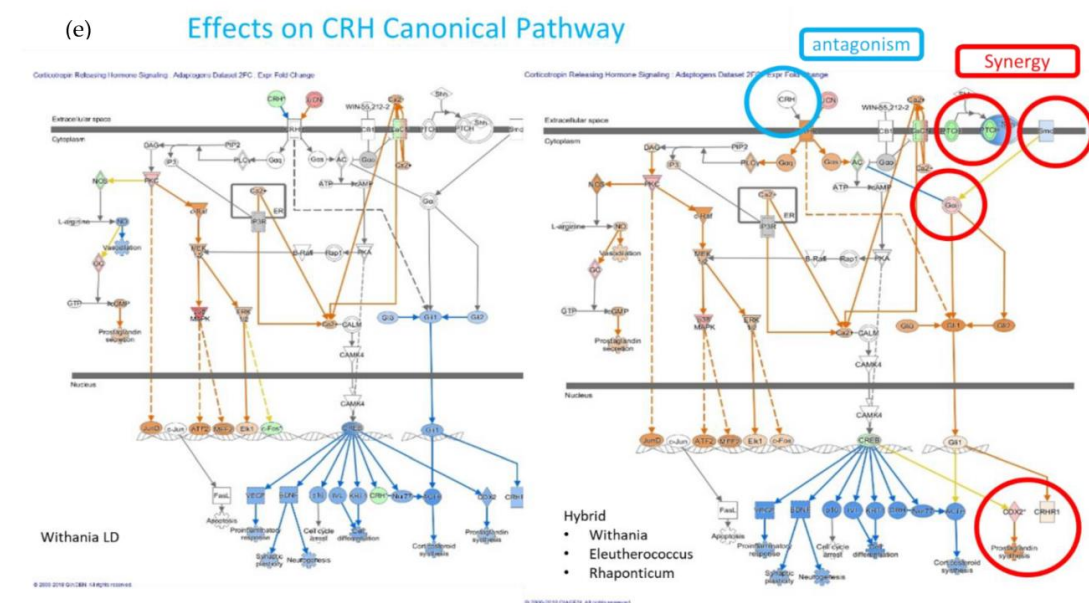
(e)

Effects on CRH Canonical Pathway

antagonism

Synergy

Corticotropin Releasing Hormone Signaling : Adaptogens Dataset 2FC : Expr Fold Change

Extracellular space
Cytoplasm
CRH
UCN
WIN-55,212-2
Shh
PTCH
DAG
PIP2
IP3
PLC
Gαq
Gαs
AC
ATP
cAMP
NOS
PKC
L-arginine
NO
Vasodilation
GC
GTP
cGMP
Prostaglandin secretion
Ca2+
IP3R
ER
MEK
MAPK
ERK 1/2
B-Raf
Rap1
PKA
Ca2+
CALM
CAMK4
Gi
Gαi
Gli1
Nucleus
CAMK4
JunD
c-Jun
ATF2
Elk1
c-Fos
CREB
Gli1
FasL
Apoptosis
VEGF
BDNF
Proinflammatory response
Synaptic plasticity
Neurogenesis
Cell cycle arrest
Cell differentiation
CRH
Nur77
Corticosteroid synthesis
COX2
CRHR1
Prostaglandin synthesis

Withania LD

© 2000-2018 QIAGEN. All rights reserved.

Corticotropin Releasing Hormone Signaling : Adaptogens Dataset 2FC : Expr Fold Change

CRH
UCN
WIN-55,212-2
Shh
PTCH
Smo
Gαq
Gαi
COX2*
CRHR1
Prostaglandin synthesis
CREB
Gli1
Corticosteroid synthesis

Hybrid
• Withania
• Eleutherococcus
• Rhaponticum

© 2000-2018 QIAGEN. All rights reserved.